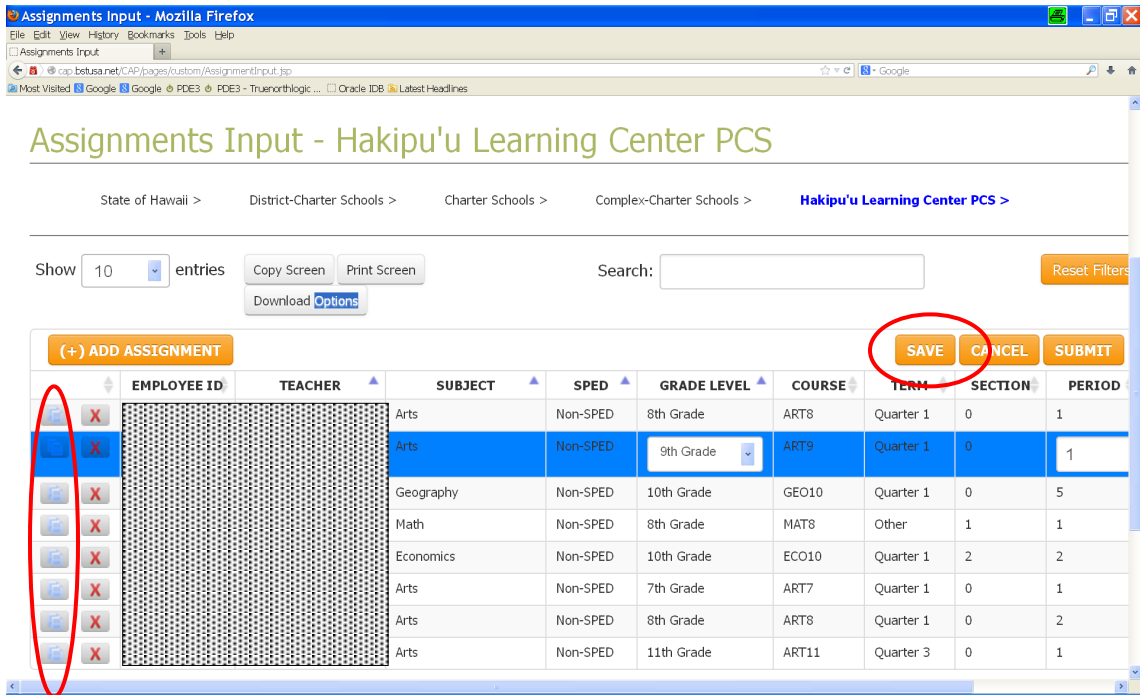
Assignments Input - Mozilla Firefox

File Edit View History Bookmarks Tools Help

Assignments Input +

cap.bstusa.net/CAP/pages/custom/AssignmentInput.jsp

Google

Most Visited Google Google PDE3 PDE3 - Truenorthlogic ... Oracle IDB Latest Headlines

Assignments Input - Hakipu'u Learning Center PCS

State of Hawaii > District-Charter Schools > Charter Schools > Complex-Charter Schools > Hakipu'u Learning Center PCS >

Show 10 entries Copy Screen Print Screen Download Options Search: Reset Filters

(+) ADD ASSIGNMENT SAVE CANCEL SUBMIT

| | EMPLOYEE ID | TEACHER | SUBJECT | SPED | GRADE LEVEL | COURSE | TERM | SECTION | PERIOD |
|---|---|---|---|---|---|---|---|---|---|
| X | | | Arts | Non-SPED | 8th Grade | ART8 | Quarter 1 | 0 | 1 |
| X | | | Arts | Non-SPED | 9th Grade | ART9 | Quarter 1 | 0 | 1 |
| X | | | Geography | Non-SPED | 10th Grade | GEO10 | Quarter 1 | 0 | 5 |
| X | | | Math | Non-SPED | 8th Grade | MAT8 | Other | 1 | 1 |
| X | | | Economics | Non-SPED | 10th Grade | ECO10 | Quarter 1 | 2 | 2 |
| X | | | Arts | Non-SPED | 7th Grade | ART7 | Quarter 1 | 0 | 1 |
| X | | | Arts | Non-SPED | 8th Grade | ART8 | Quarter 1 | 0 | 2 |
| X | | | Arts | Non-SPED | 11th Grade | ART11 | Quarter 3 | 0 | 1 |